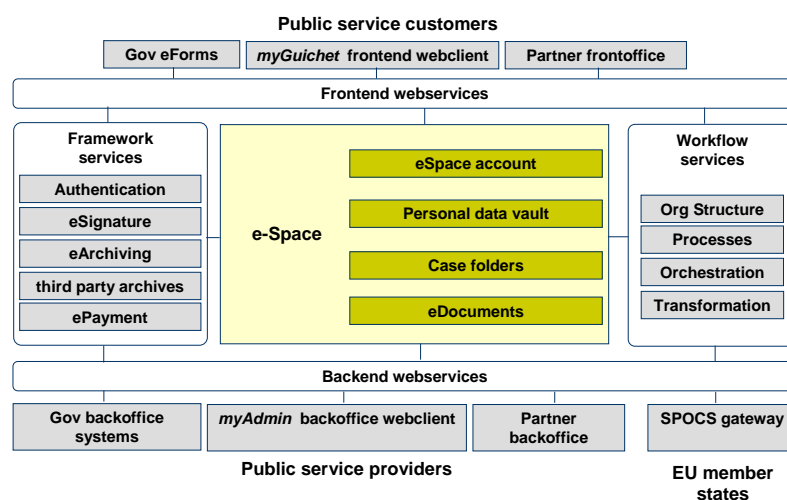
Public service customers

Gov eForms

*myGuichet* frontend webclient

Partner frontoffice

Frontend webservices

Framework services

Authentication

eSignature

eArchiving

third party archives

ePayment

e-Space

eSpace account

Personal data vault

Case folders

eDocuments

Workflow services

Org Structure

Processes

Orchestration

Transformation

Backend webservices

Gov backoffice systems

*myAdmin* backoffice webclient

Partner backoffice

SPOCS gateway

Public service providers

EU member states